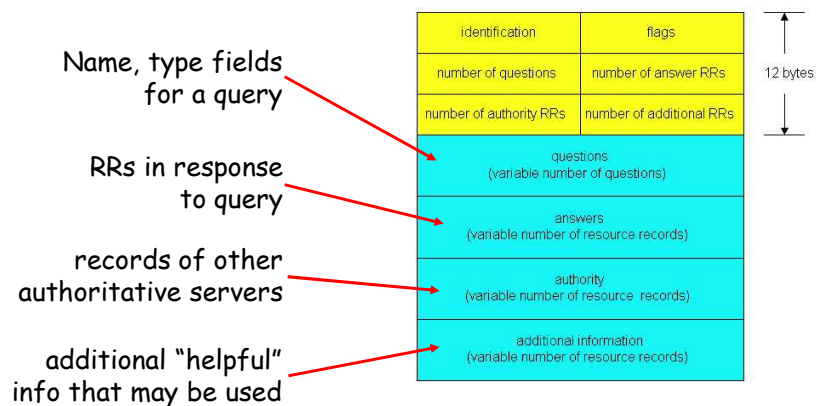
Name, type fields for a query

RRs in response to query

records of other authoritative servers

additional "helpful" info that may be used

| identification | flags |
|---|---|
| number of questions | number of answer RRs |
| number of authority RRs | number of additional RRs |

12 bytes

questions
(variable number of questions)

answers
(variable number of resource records)

authority
(variable number of resource records)

additional information
(variable number of resource records)